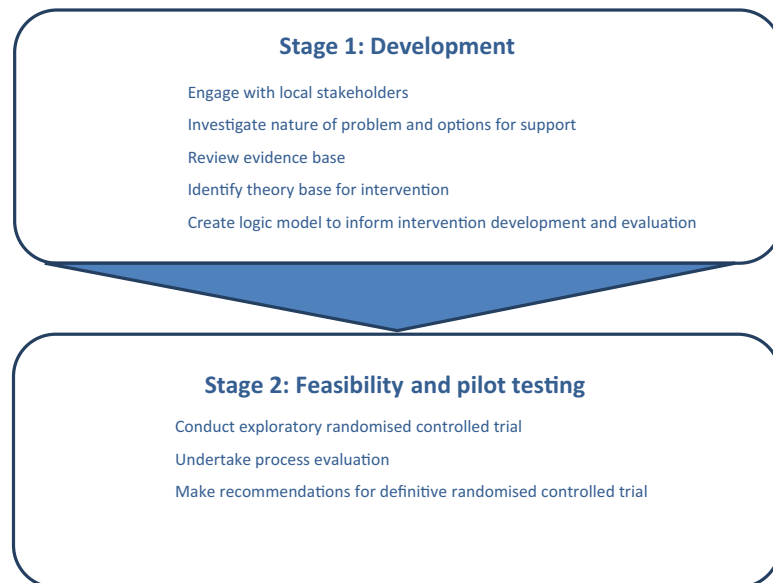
Stage 1: Development

Engage with local stakeholders

Investigate nature of problem and options for support

Review evidence base

Identify theory base for intervention

Create logic model to inform intervention development and evaluation

Stage 2: Feasibility and pilot testing

Conduct exploratory randomised controlled trial

Undertake process evaluation

Make recommendations for definitive randomised controlled trial